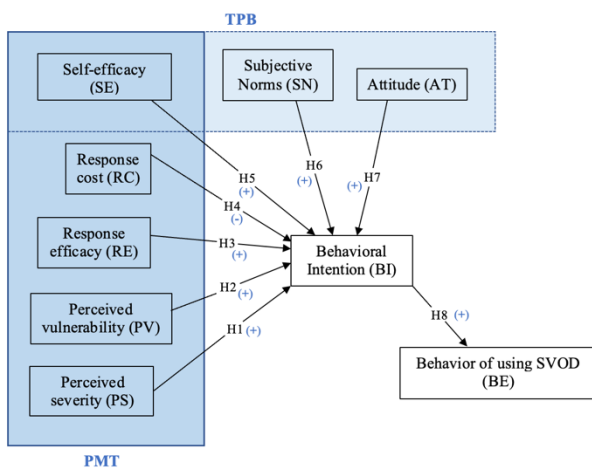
TPB

Self-efficacy (SE)

Subjective Norms (SN)

Attitude (AT)

Response cost (RC)

H5 (+)

H6 (+)

(+) H7

H4 (-)

Response efficacy (RE)

H3 (+)

Behavioral Intention (BI)

Perceived vulnerability (PV)

H2 (+)

H1 (+)

H8 (+)

Perceived severity (PS)

Behavior of using SVOD (BE)

PMT